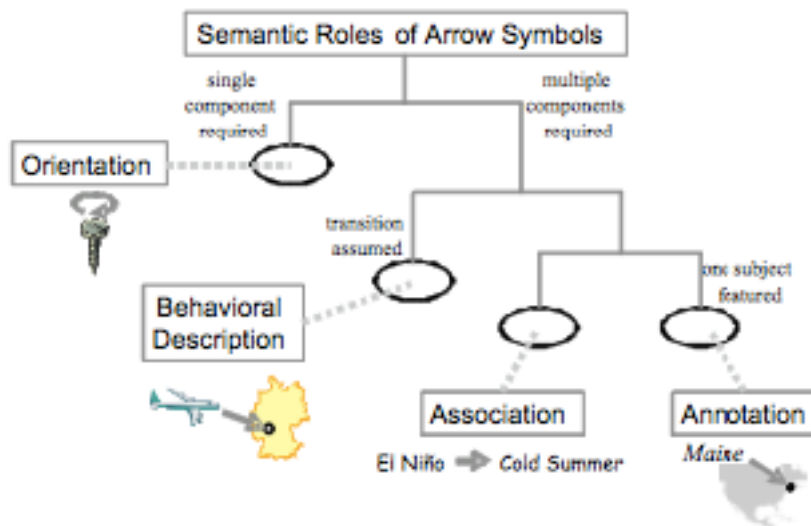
Semantic Roles of Arrow Symbols

single component required

multiple components required

Orientation

transition assumed

Behavioral Description

one subject featured

Association

Annotation

El Niño Cold Summer

Maine